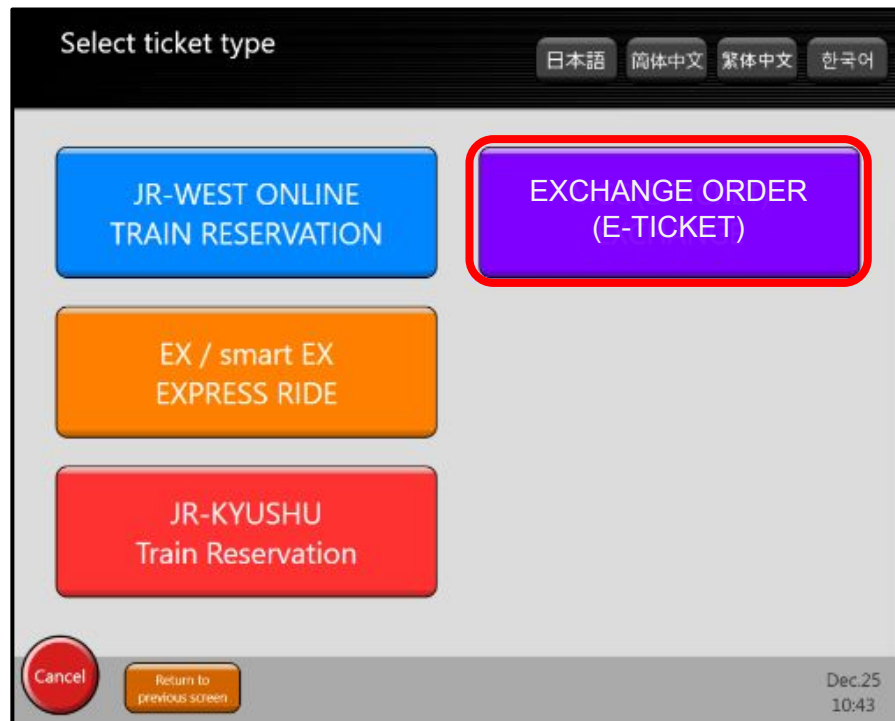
Select ticket type

日本語 简体中文 繁体中文 한국어

JR-WEST ONLINE TRAIN RESERVATION

EXCHANGE ORDER (E-TICKET)

EX / smart EX EXPRESS RIDE

JR-KYUSHU Train Reservation

Cancel

Return to previous screen

Dec.25 10:43